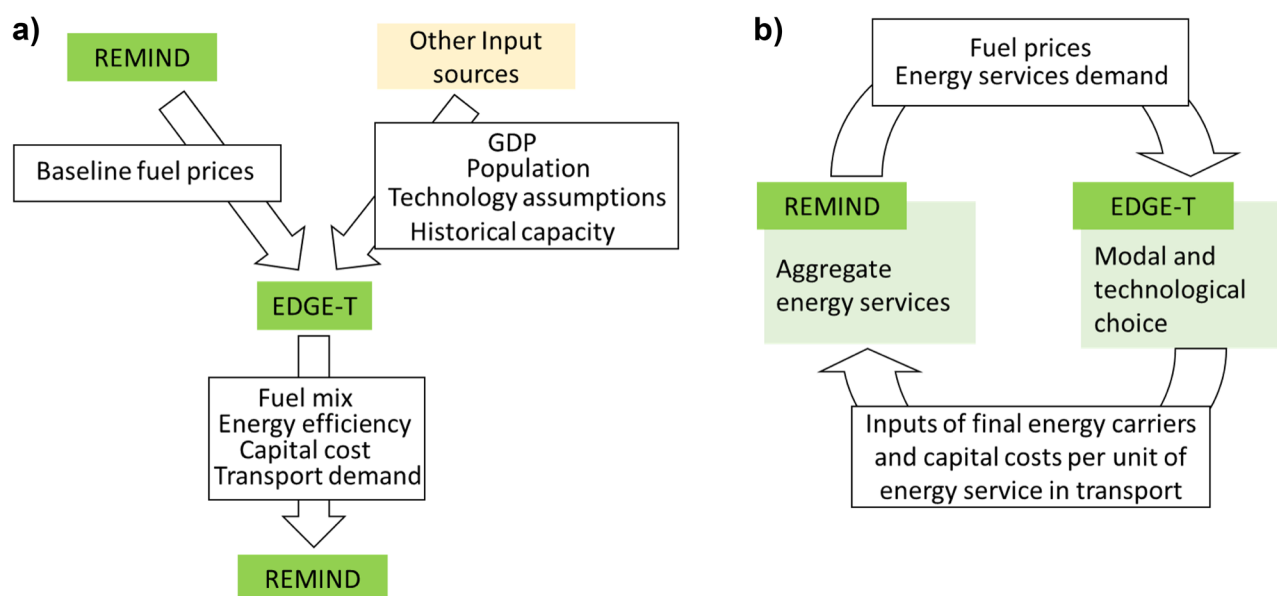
a)

REMIND

Other Input sources

Baseline fuel prices

GDP
Population
Technology assumptions
Historical capacity

EDGE-T

Fuel mix
Energy efficiency
Capital cost
Transport demand

REMIND

b)

Fuel prices
Energy services demand

REMIND

Aggregate energy services

EDGE-T

Modal and technological choice

Inputs of final energy carriers and capital costs per unit of energy service in transport